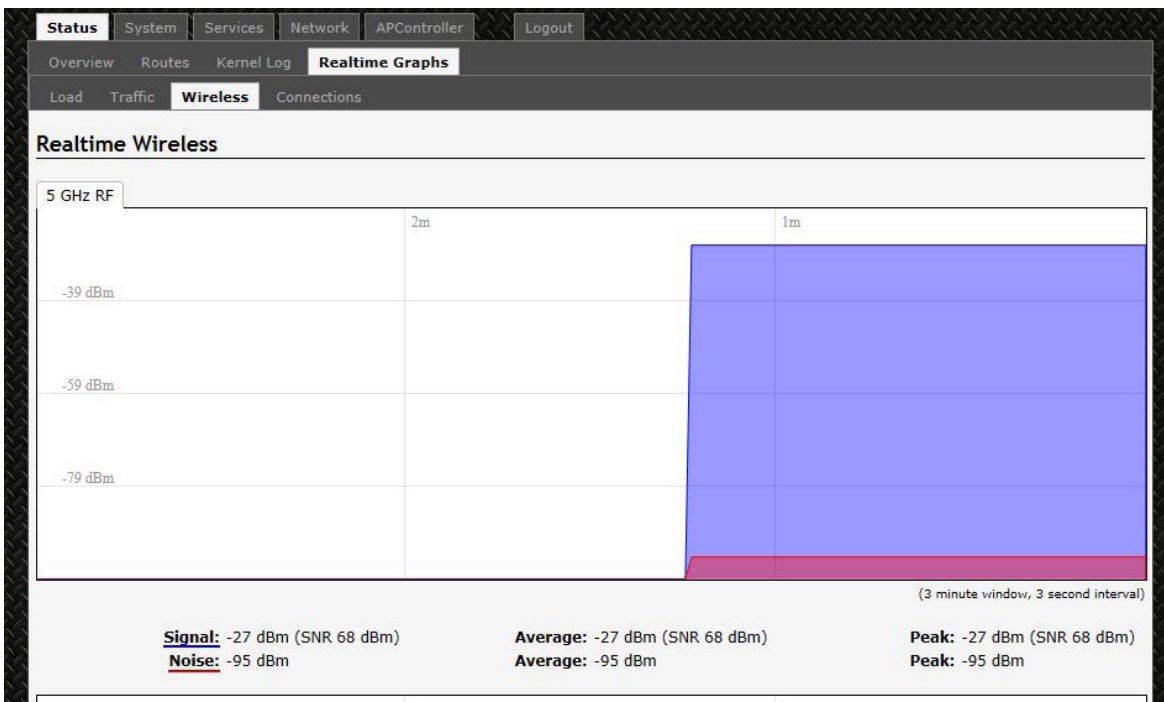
Status System Services Network APController Logout

Overview Routes Kernel Log Realtime Graphs

Load Traffic Wireless Connections

Realtime Wireless

5 GHz RF

2m

1m

-39 dBm

-59 dBm

-79 dBm

(3 minute window, 3 second interval)

| | | |
|---|---|---|
| **Signal:** -27 dBm (SNR 68 dBm) | **Average:** -27 dBm (SNR 68 dBm) | **Peak:** -27 dBm (SNR 68 dBm) |
| **Noise:** -95 dBm | **Average:** -95 dBm | **Peak:** -95 dBm |